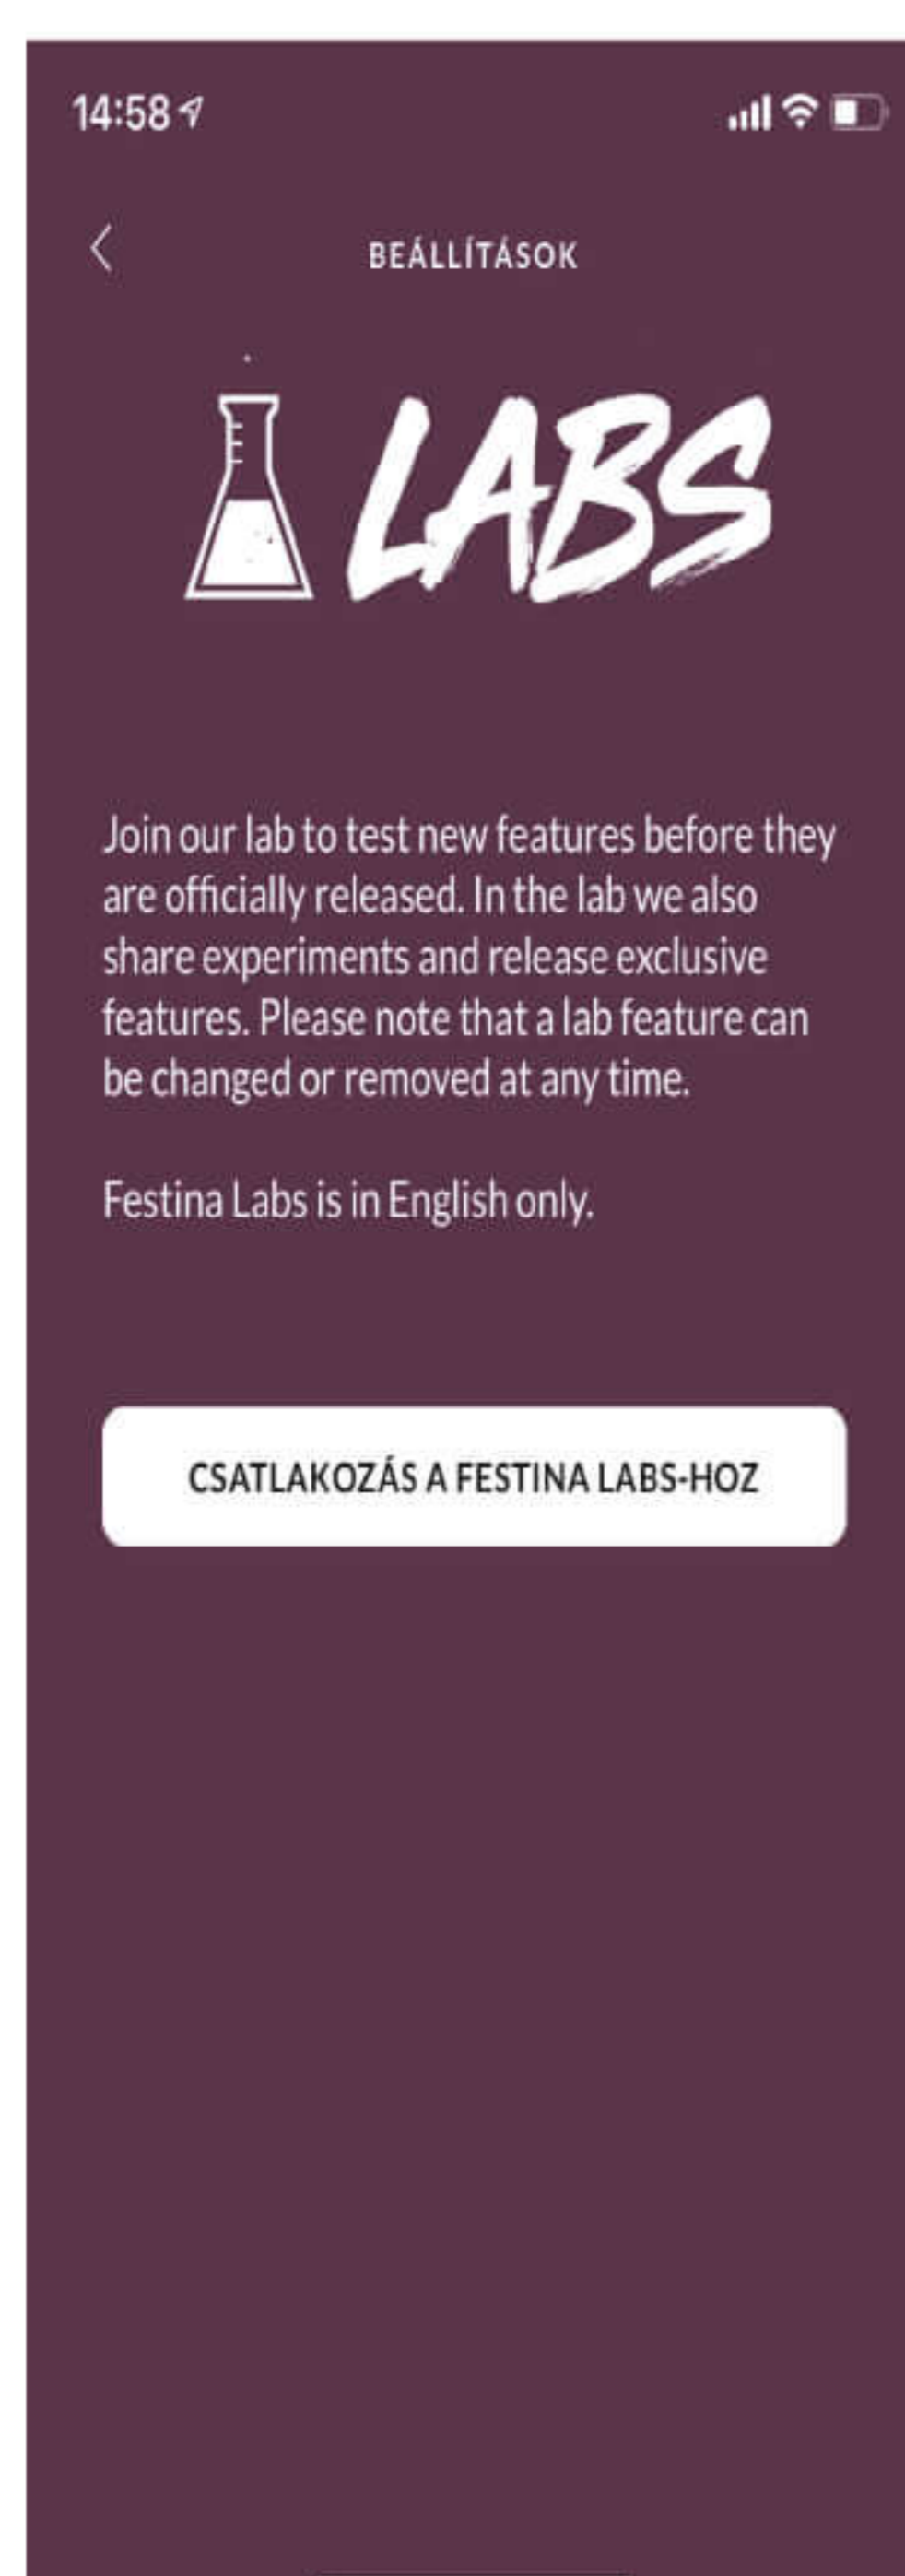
14:58

BEÁLLÍTÁSOK

LABS

Join our lab to test new features before they are officially released. In the lab we also share experiments and release exclusive features. Please note that a lab feature can be changed or removed at any time.

Festina Labs is in English only.

CSATLAKOZÁS A FESTINA LABS-HOZ